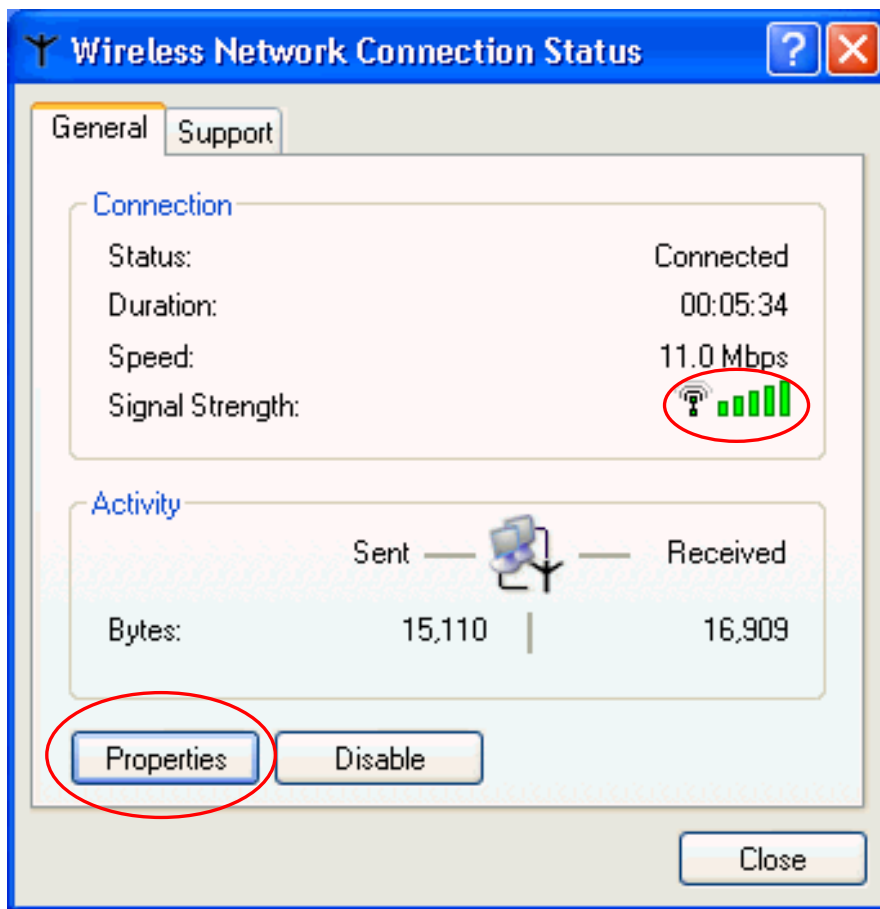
Wireless Network Connection Status

?

General

Support

Connection

Status: Connected

Duration: 00:05:34

Speed: 11.0 Mbps

Signal Strength:

Activity

Sent — — Received

Bytes: 15,110 | 16,909

Properties

Disable

Close